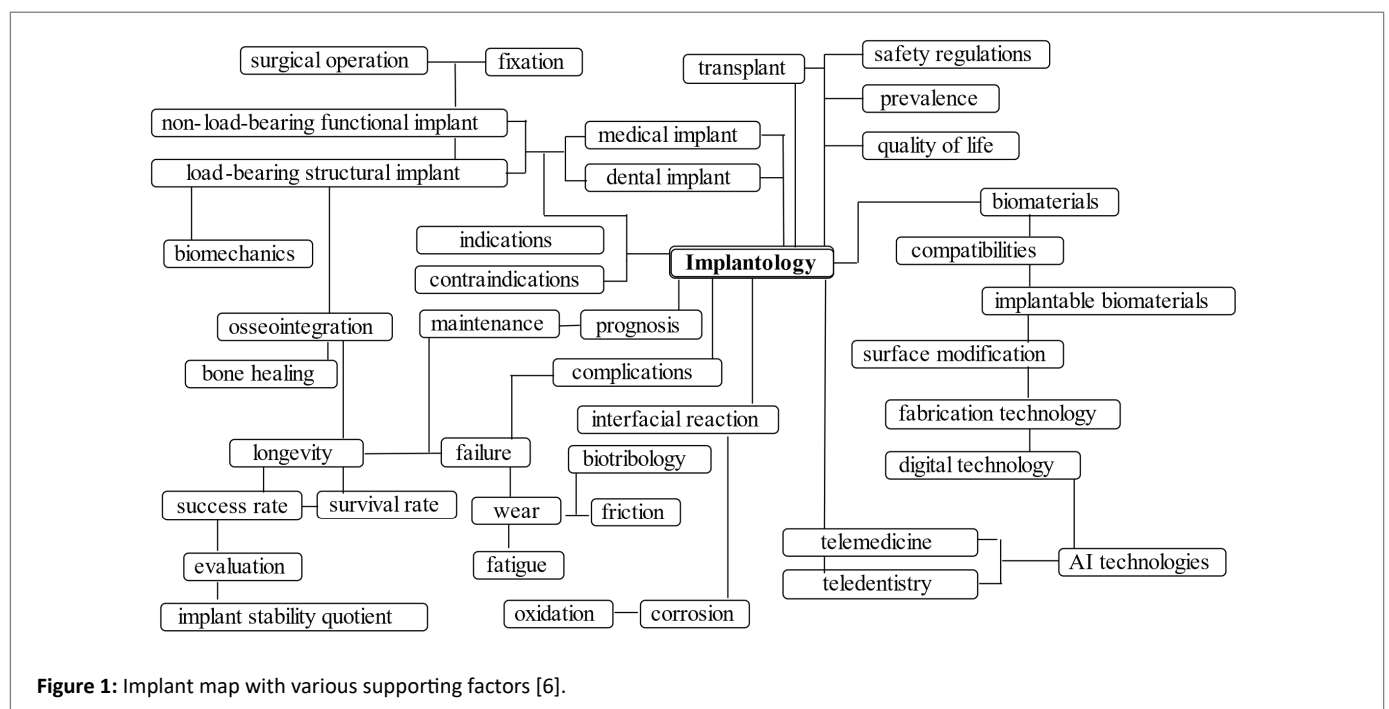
surgical operation
fixation
transplant
safety regulations
prevalence
non- load-bearing functional implant
medical implant
quality of life
load-bearing structural implant
dental implant
biomaterials
biomechanics
indications
compatibilities
contraindications
Implantology
implantable biomaterials
osseointegration
maintenance
prognosis
bone healing
surface modification
complications
interfacial reaction
fabrication technology
longevity
failure
biotribology
digital technology
success rate
survival rate
wear
friction
evaluation
fatigue
telemedicine
AI technologies
teledentistry
implant stability quotient
oxidation
corrosion

**Figure 1:** Implant map with various supporting factors [6].